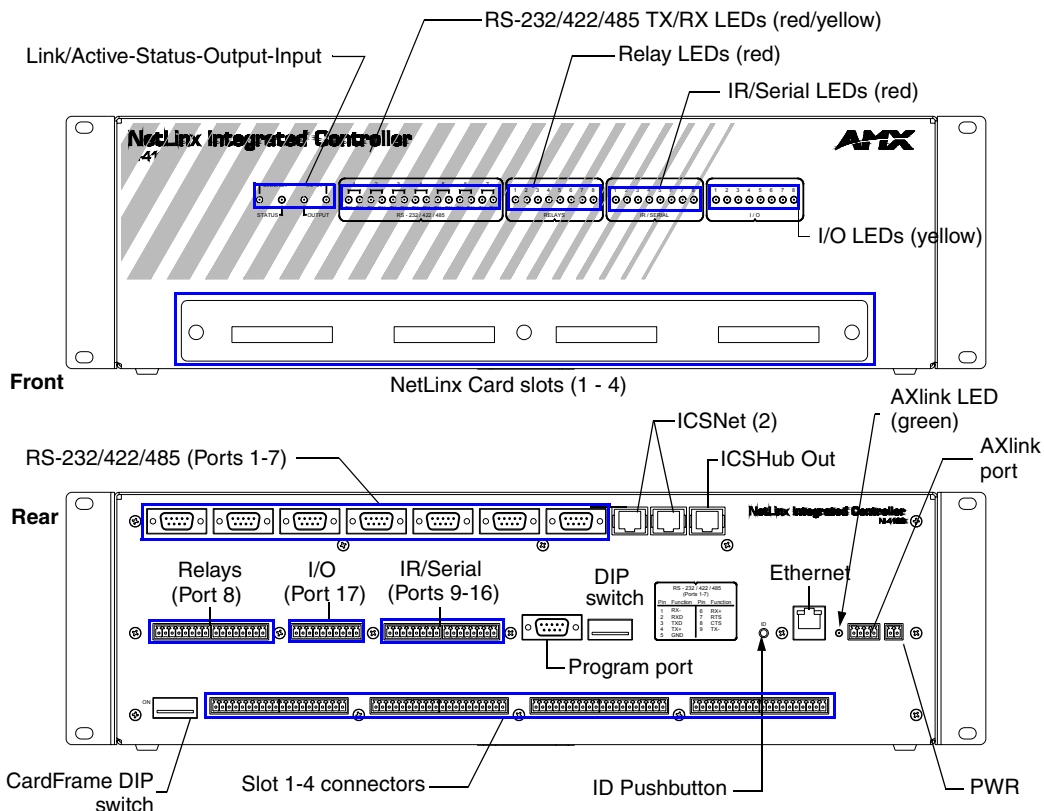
RS-232/422/485 TX/RX LEDs (red/yellow)

Link/Active-Status-Output-Input

Relay LEDs (red)

IR/Serial LEDs (red)

NetLinx Integrated Controller

AMX

STATUS OUTPUT

RS - 232 / 422 / 485

1 2 3 4 5 6 7 8

RELAYS

IR / SERIAL

1 2 3 4 5 6 7 8

I / O

I/O LEDs (yellow)

Front

NetLinx Card slots (1 - 4)

ICSNet (2)

AXlink LED (green)

RS-232/422/485 (Ports 1-7)

ICSHub Out

AXlink port

Rear

NetLinx Integrated Controller

Relays (Port 8)

I/O (Port 17)

IR/Serial (Ports 9-16)

DIP switch

RS - 232 / 422 / 485 (Ports 1-7)

| Pin | Function | Pin | Function |
|---|---|---|---|
| 1 | RX- | 6 | RX+ |
| 2 | RXD | 7 | RTS |
| 3 | TXD | 8 | CTS |
| 4 | TX+ | 9 | TX- |
| 5 | GND | | |

Ethernet

ID

Program port

ON

CardFrame DIP switch

Slot 1-4 connectors

ID Pushbutton

PWR